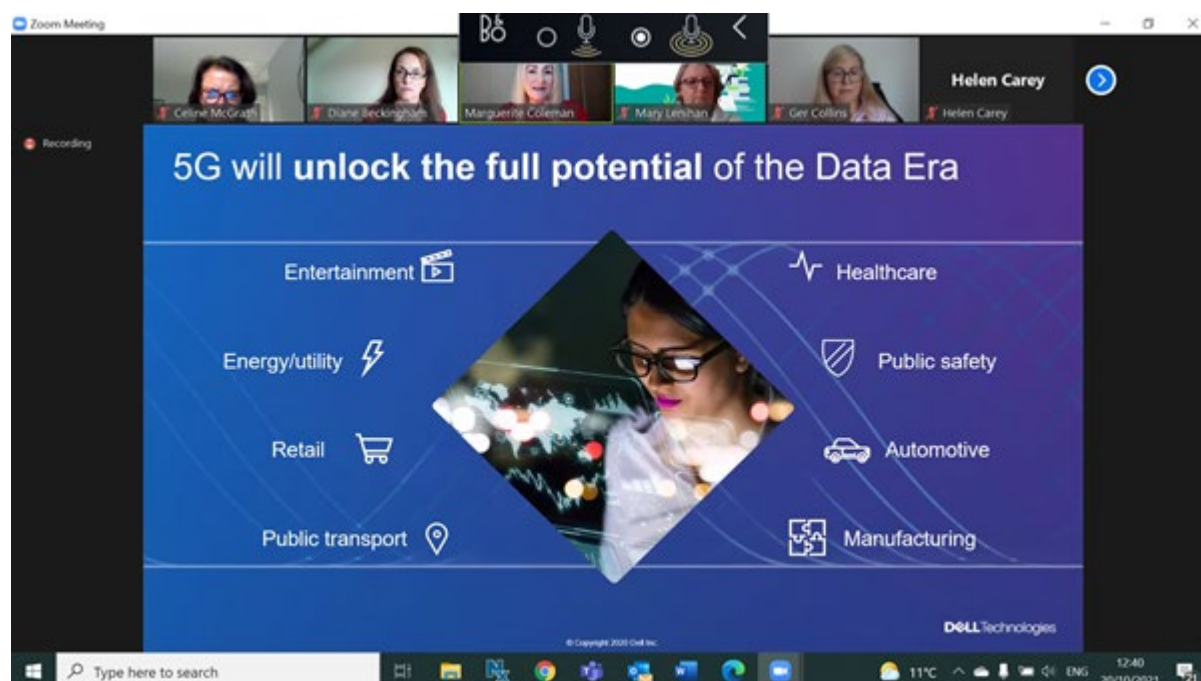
Zoom Meeting

Celine McGrath
Diane Beckingham
Marguerite Coleman
Mary Lenihan
Ger Collins
Helen Carey
Helen Carey

Recording

5G will **unlock the full potential** of the Data Era

Entertainment

Energy/utility

Retail

Public transport

Healthcare

Public safety

Automotive

Manufacturing

© Copyright 2020 Dell Inc.

DELL Technologies

Type here to search

11°C ENG 12:40 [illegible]